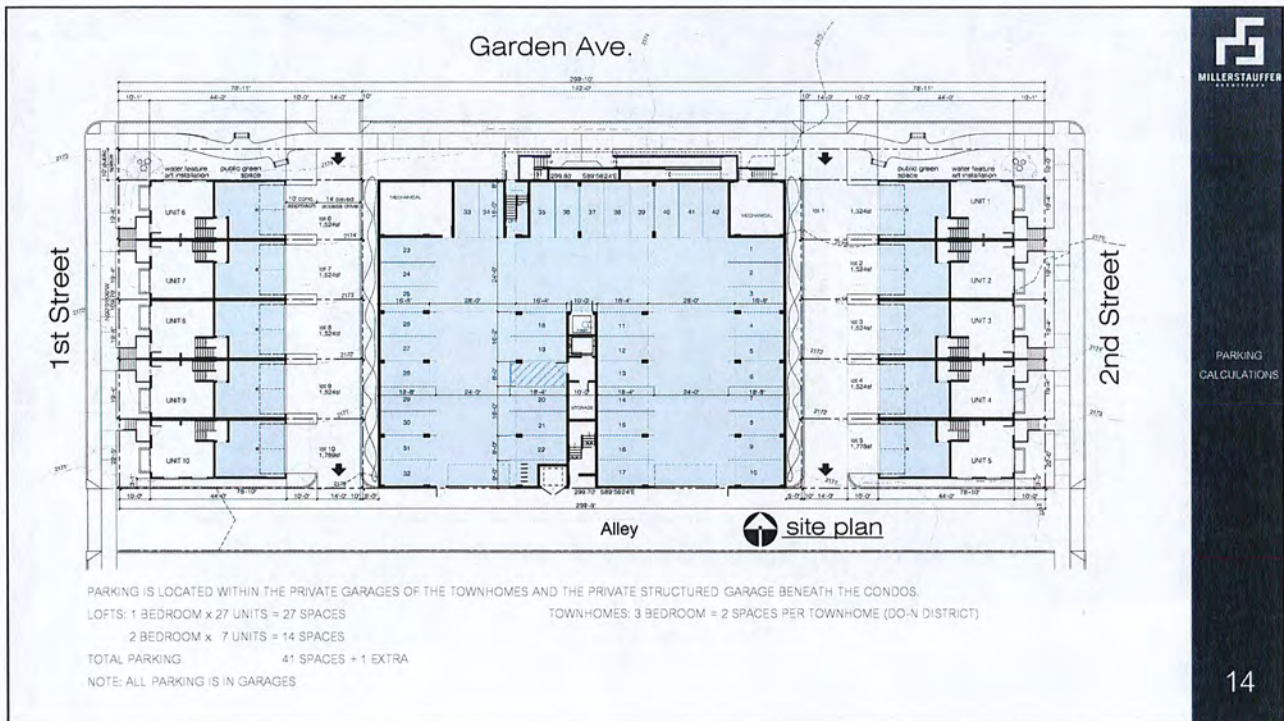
Garden Ave.

MILLERSTAUFFER

1st Street

2nd Street

299.10'

UNIT 6

UNIT 7

UNIT 8

UNIT 9

UNIT 10

UNIT 1

UNIT 2

UNIT 3

UNIT 4

UNIT 5

water feature art installation

public green space

public green space

water feature art installation

MECHANICAL

MECHANICAL

STORAGE

lot 6 1,524sf

lot 7 1,524sf

lot 8 1,524sf

lot 9 1,524sf

lot 10 1,789sf

lot 1 1,524sf

lot 2 1,524sf

lot 3 1,524sf

lot 4 1,524sf

lot 5 1,779sf

1 2 3 4 5 6 7 8 9 10 11 12 13 14 15 16 17 18 19 20 21 22 23 24 25 26 27 28 29 30 31 32 33 34 35 36 37 38 39 40 41 42

Alley

site plan

PARKING CALCULATIONS

PARKING IS LOCATED WITHIN THE PRIVATE GARAGES OF THE TOWNHOMES AND THE PRIVATE STRUCTURED GARAGE BENEATH THE CONDOS.

LOFTS: 1 BEDROOM x 27 UNITS = 27 SPACES

2 BEDROOM x 7 UNITS = 14 SPACES

TOTAL PARKING 41 SPACES + 1 EXTRA

NOTE: ALL PARKING IS IN GARAGES

TOWNHOMES: 3 BEDROOM = 2 SPACES PER TOWNHOME (DO-N DISTRICT)

14